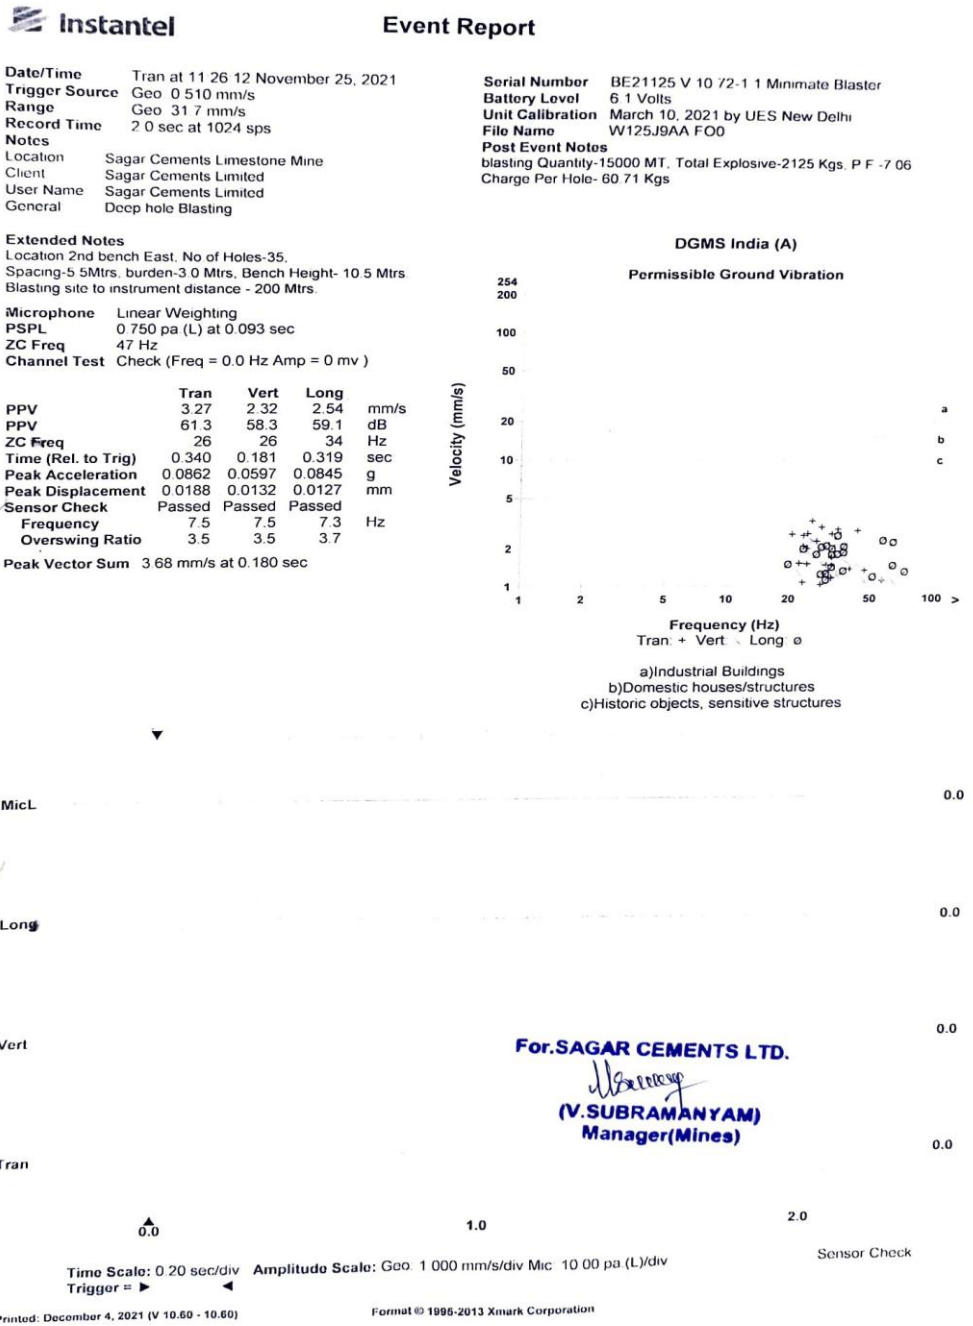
Instantel Event Report

Date/Time Tran at 11 26 12 November 25, 2021
Trigger Source Geo 0 510 mm/s
Range Geo 31 7 mm/s
Record Time 2 0 sec at 1024 sps
Notes
Location Sagar Cements Limestone Mine
Client Sagar Cements Limited
User Name Sagar Cements Limited
General Deep hole Blasting

Serial Number BE21125 V 10 72-1 1 Minimate Blaster
Battery Level 6 1 Volts
Unit Calibration March 10, 2021 by UES New Delhi
File Name W125J9AA FO0
Post Event Notes
blasting Quantity-15000 MT, Total Explosive-2125 Kgs, P F -7 06
Charge Per Hole- 60 71 Kgs

Extended Notes
Location 2nd bench East, No of Holes-35,
Spacing-5 5Mtrs, burden-3 0 Mtrs, Bench Height- 10 5 Mtrs
Blasting site to instrument distance - 200 Mtrs

Microphone Linear Weighting
PSPL 0.750 pa (L) at 0.093 sec
ZC Freq 47 Hz
Channel Test Check (Freq = 0.0 Hz Amp = 0 mv )

| | Tran | Vert | Long | |
|---|---|---|---|---|
| PPV | 3.27 | 2.32 | 2.54 | mm/s |
| PPV | 61.3 | 58.3 | 59.1 | dB |
| ZC Freq | 26 | 26 | 34 | Hz |
| Time (Rel. to Trig) | 0.340 | 0.181 | 0.319 | sec |
| Peak Acceleration | 0.0862 | 0.0597 | 0.0845 | g |
| Peak Displacement | 0.0188 | 0.0132 | 0.0127 | mm |
| Sensor Check | Passed | Passed | Passed | |
| Frequency | 7.5 | 7.5 | 7.3 | Hz |
| Overswing Ratio | 3.5 | 3.5 | 3.7 | |

Peak Vector Sum 3 68 mm/s at 0.180 sec

DGMS India (A)
Permissible Ground Vibration
254
200
100
50
20
10
5
2
1
Velocity (mm/s)
a
b
c
1 2 5 10 20 50 100 >
Frequency (Hz)
Tran: + Vert: . Long: ø

a)Industrial Buildings
b)Domestic houses/structures
c)Historic objects, sensitive structures

MicL 0.0
Long 0.0
Vert 0.0
Tran 0.0

For.SAGAR CEMENTS LTD.
(V.SUBRAMANYAM)
Manager(Mines)

0.0 1.0 2.0

Time Scale: 0.20 sec/div Amplitude Scale: Geo 1 000 mm/s/div Mic 10 00 pa (L)/div
Trigger = ►
Sensor Check

Printed: December 4, 2021 (V 10.60 - 10.60)
Format © 1995-2013 Xmark Corporation